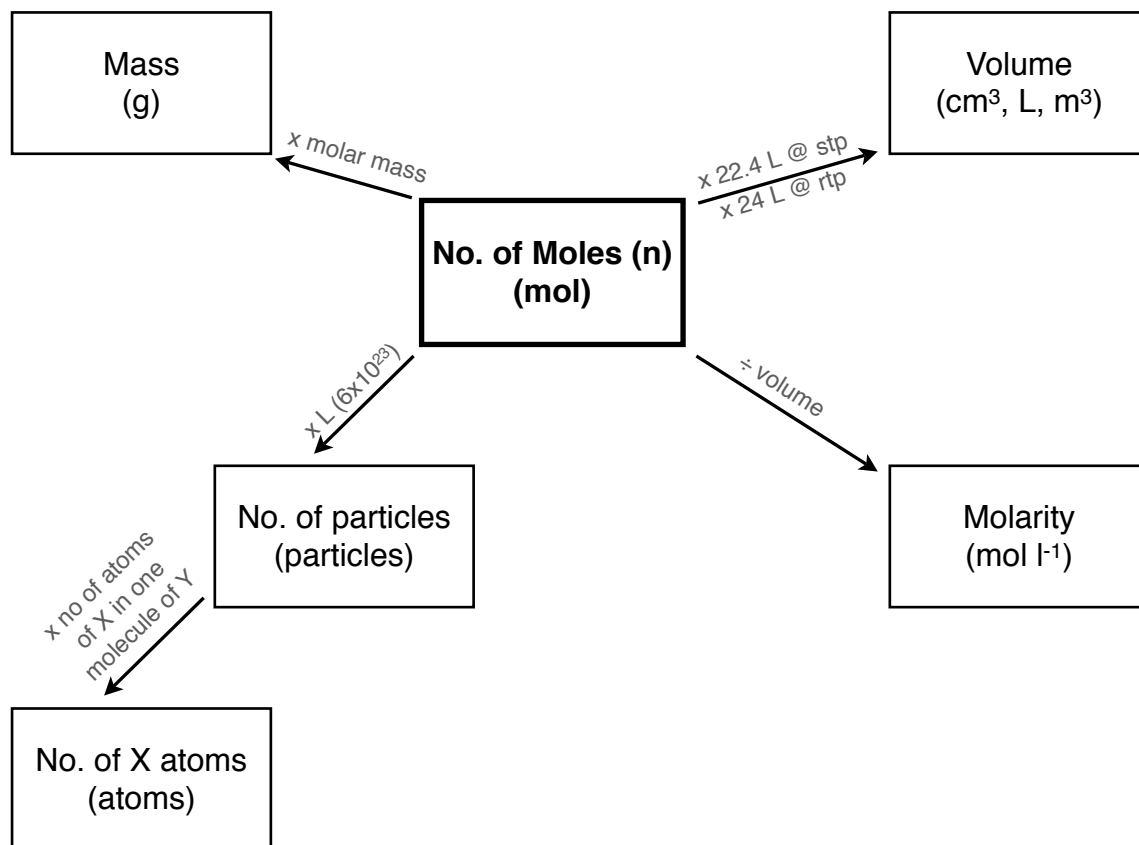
Mass
(g)

Volume
(cm$^3$, L, m$^3$)

x molar mass

x 22.4 L @ stp
x 24 L @ rtp

No. of Moles (n)
(mol)

x L (6x10$^{23}$)

÷ volume

No. of particles
(particles)

Molarity
(mol l$^{-1}$)

x no of atoms of X in one molecule of Y

No. of X atoms
(atoms)